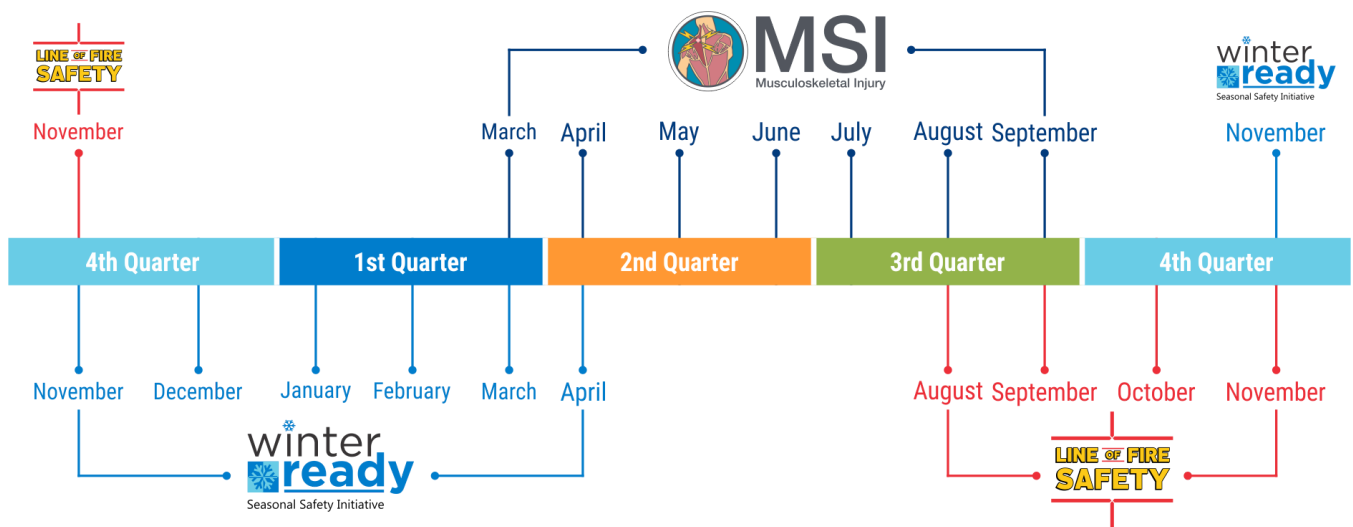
LINE OF FIRE SAFETY

November

MSI
Musculoskeletal Injury

March April May June July August September

winter ready
Seasonal Safety Initiative

November

4th Quarter 1st Quarter 2nd Quarter 3rd Quarter 4th Quarter

November December January February March April

winter ready
Seasonal Safety Initiative

August September October November

LINE OF FIRE SAFETY